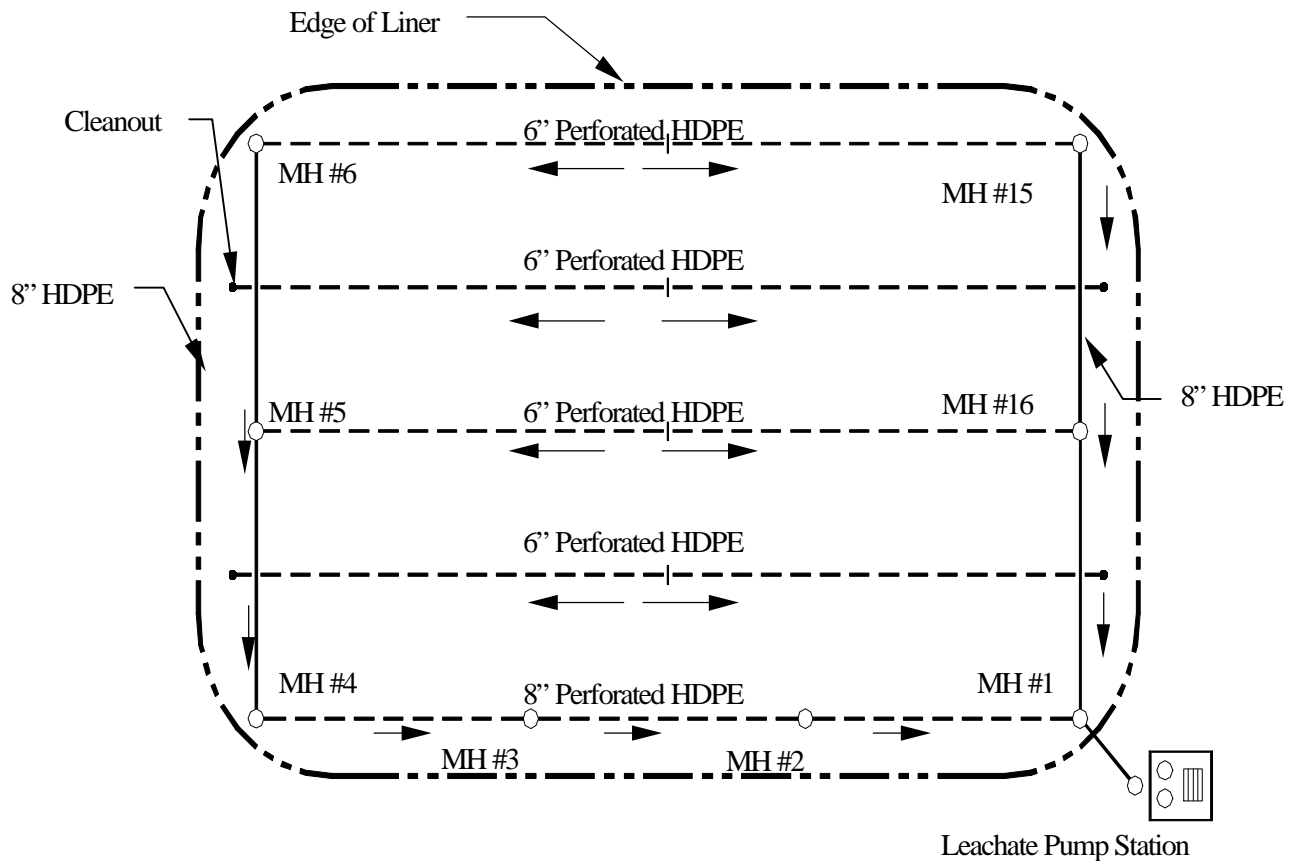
Edge of Liner

Cleanout

6' Perforated HDPE

MH #6

MH #15

6' Perforated HDPE

8" HDPE

8" HDPE

MH #5

6' Perforated HDPE

MH #16

6' Perforated HDPE

MH #4

8" Perforated HDPE

MH #1

MH #3

MH #2

Leachate Pump Station